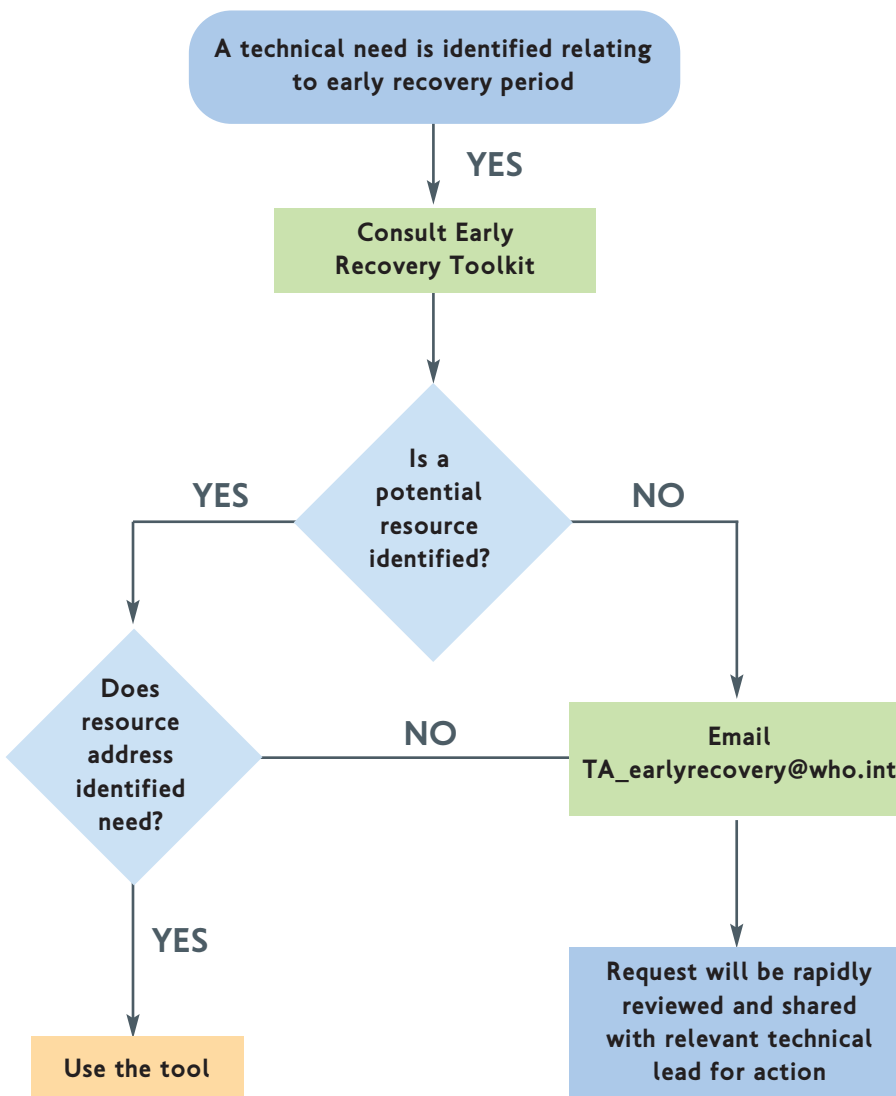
A technical need is identified relating to early recovery period

YES

Consult Early Recovery Toolkit

Is a potential resource identified?

YES

NO

Does resource address identified need?

NO

Email TA_earlyrecovery@who.int

YES

Use the tool

Request will be rapidly reviewed and shared with relevant technical lead for action